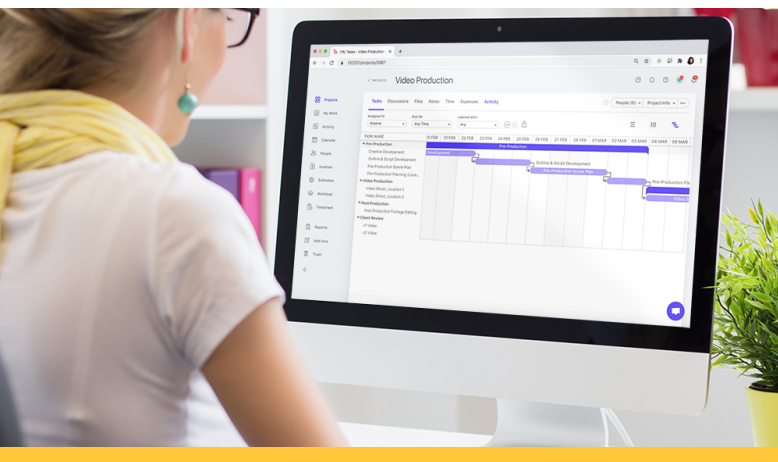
(15) Tasks - Video Production

< PROJECTS

Video Production

Projects
My Work
Activity
Calendar
People
Invoices
Estimates
Workload
Timesheet
Reports
Add-Ons
Trash

Tasks Discussions Files Notes Time Expenses Activity

People (6) Project Info

Assigned To
Anyone
Due By
Any Time
Label
Any

TASK NAME
Pre-Production
Creative Development
Outline & Script Development
Pre-Production Scene Plan
Pre-Production Planning Conc...
Video Production
Video Shoot, Location 1
Video Shoot, Location 2
Post Production
Post-Production Footage Editing
Client Review
v1 Video
v2 Video

20 FEB 21 FEB 22 FEB 23 FEB 24 FEB 25 FEB 26 FEB 27 FEB 28 FEB 01 MAR 02 MAR 03 MAR 04 MAR 05 MAR

Pre-Production
Development
Outline & Script Development
Pre-Production Scene Plan
Pre-Production
Video